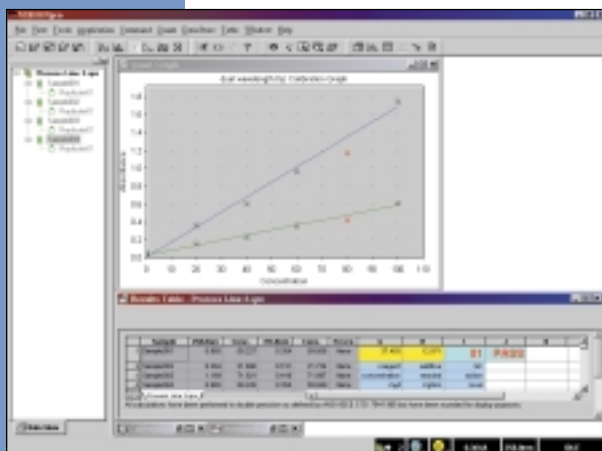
File Edit Tools Instrument Command Zoom Functions Tasks Window Help

Process Line 1.spc
Sample01
Replicate01
Sample02
Replicate01
Sample03
Replicate01
Sample04
Replicate01

Graph

dual wavelength fp Calibration Graph

1.8
1.6
1.4
1.2
1.0
0.8
0.6
0.4
0.2
0.0

0 10 20 30 40 50 60 70 80 90 100 110

Concentration

Results Table - Process Line 1.spc

Sample
Sample01
Sample02
Sample03
Sample04

81
PASS

All calculations have been performed to double precision as defined by ANSI/IEEE 754-1985 but have been rounded for display purposes.

Process Line 1.spc